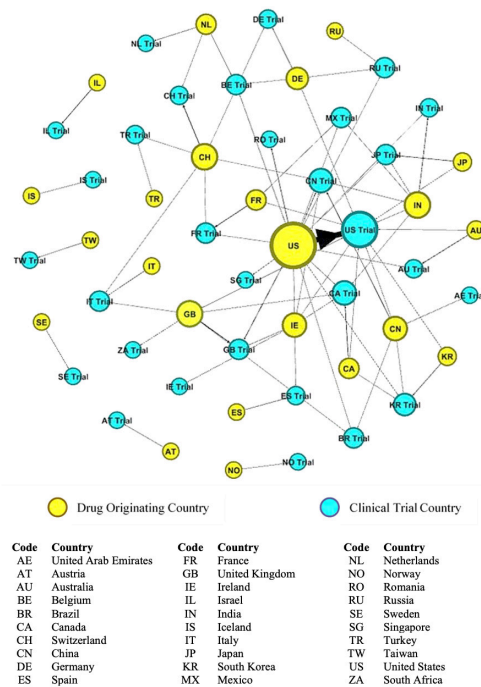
NL
DE Trial
RU
NL Trial
IL
BE Trial
DE
RU Trial
CH Trial
IN Trial
IL Trial
TR Trial
RO Trial
MX Trial
JP Trial
CH
JP
IS
IS Trial
TR
CN Trial
FR
IN
TW
FR Trial
US
US Trial
AU
TW Trial
IT
SG Trial
AU Trial
IT Trial
CA Trial
AE Trial
SE
GB
IE
CN
ZA Trial
GB Trial
SE Trial
CA
KR
IE Trial
ES Trial
ES
KR Trial
AT Trial
BR Trial
AT
NO
NO Trial

Drug Originating Country
Clinical Trial Country

| Code | Country | Code | Country | Code | Country |
|---|---|---|---|---|---|
| AE | United Arab Emirates | FR | France | NL | Netherlands |
| AT | Austria | GB | United Kingdom | NO | Norway |
| AU | Australia | IE | Ireland | RO | Romania |
| BE | Belgium | IL | Israel | RU | Russia |
| BR | Brazil | IN | India | SE | Sweden |
| CA | Canada | IS | Iceland | SG | Singapore |
| CH | Switzerland | IT | Italy | TR | Turkey |
| CN | China | JP | Japan | TW | Taiwan |
| DE | Germany | KR | South Korea | US | United States |
| ES | Spain | MX | Mexico | ZA | South Africa |